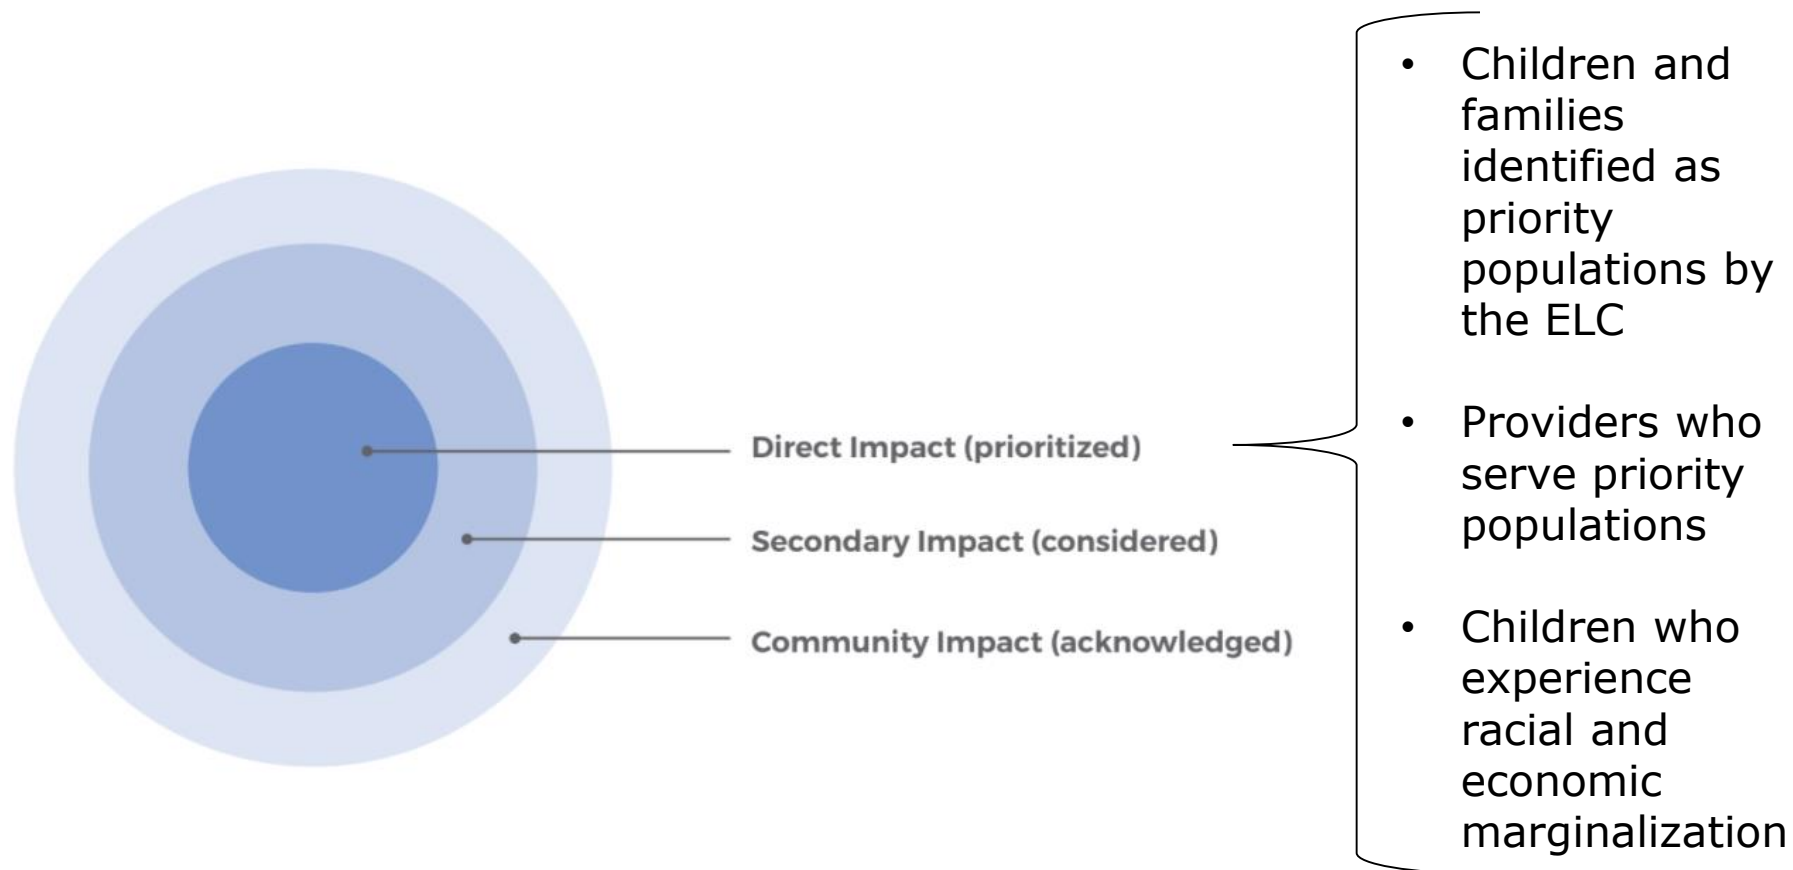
Direct Impact (prioritized)

Secondary Impact (considered)

Community Impact (acknowledged)

- Children and families identified as priority populations by the ELC

- Providers who serve priority populations

- Children who experience racial and economic marginalization